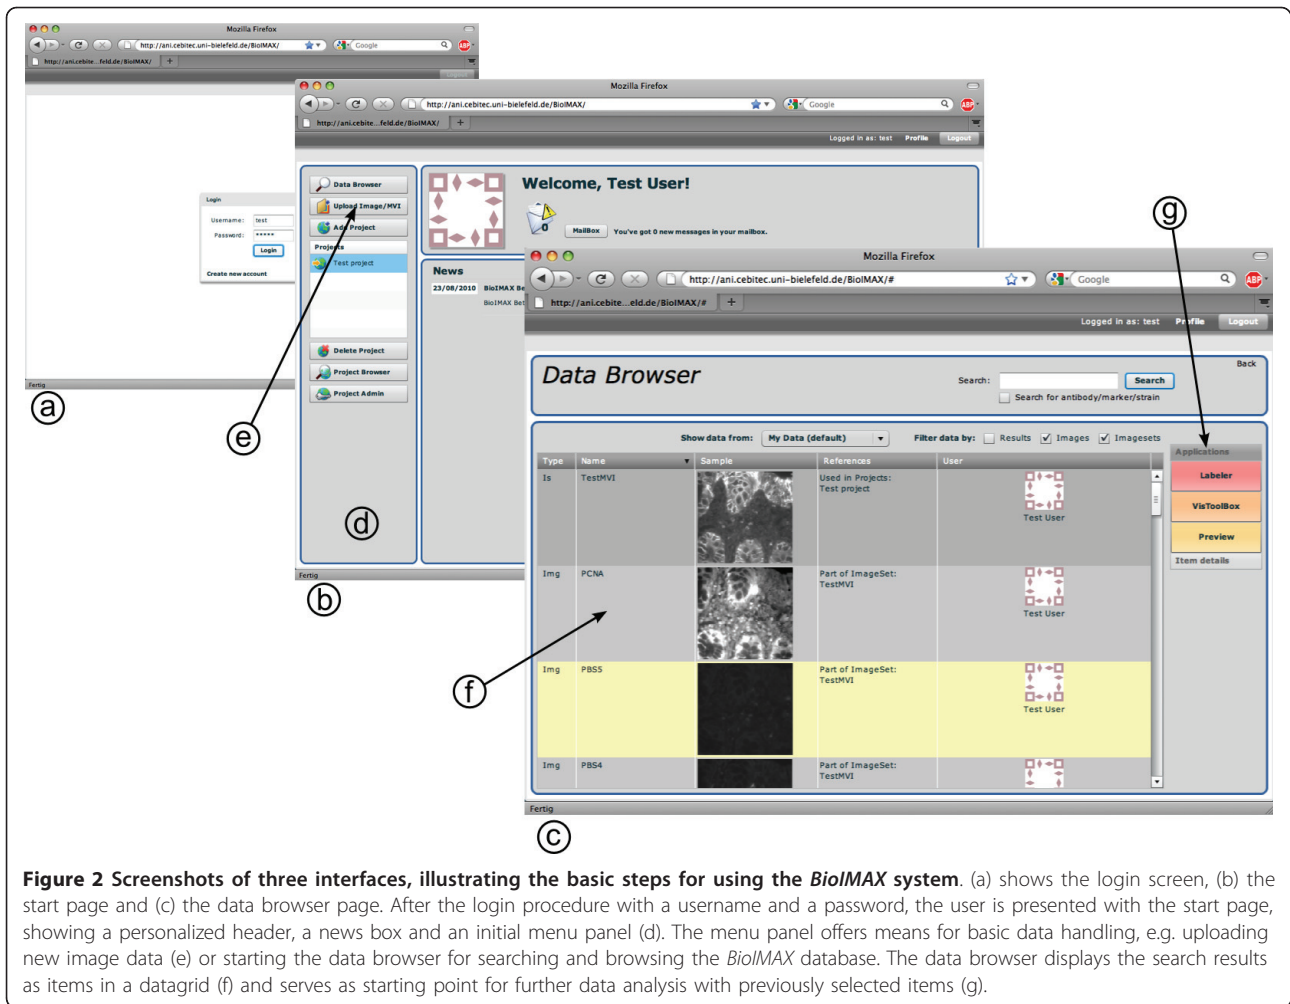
Mozilla Firefox
http://ani.cebitec.uni-bielefeld.de/BioIMAX/
Google
http://ani.cebite...feld.de/BioIMAX/

Login
Username: test
Password: •••••
Login
Create new account
Fertig

ⓐ

Mozilla Firefox
http://ani.cebitec.uni-bielefeld.de/BioIMAX/
Google
http://ani.cebite...feld.de/BioIMAX/
Logged in as: test Profile Logout

Data Browser
Upload Image/MVI
Add Project
Projects
Test project
Delete Project
Project Browser
Project Admin

Welcome, Test User!
0
MailBox You've got 0 new messages in your mailbox.

News
23/08/2010 BioIMAX Be
BioIMAX Bet

Fertig

ⓑ ⓓ ⓔ

Mozilla Firefox
http://ani.cebitec.uni-bielefeld.de/BioIMAX/#
Google
http://ani.cebite...eld.de/BioIMAX/#
Logged in as: test Profile Logout

Data Browser
Back
Search: Search
Search for antibody/marker/strain

Show data from: My Data (default) Filter data by: Results Images Imagesets

| Type | Name | Sample | References | User |
|---|---|---|---|---|
| Is | TestMVI | | Used in Projects: Test project | Test User |
| Img | PCNA | | Part of ImageSet: TestMVI | Test User |
| Img | PBS5 | | Part of ImageSet: TestMVI | Test User |
| Img | PBS4 | | Part of ImageSet: TestMVI | |

Applications
Labeler
VisToolBox
Preview
Item details

Fertig

ⓒ ⓕ ⓖ

**Figure 2 Screenshots of three interfaces, illustrating the basic steps for using the *BioIMAX* system**. (a) shows the login screen, (b) the start page and (c) the data browser page. After the login procedure with a username and a password, the user is presented with the start page, showing a personalized header, a news box and an initial menu panel (d). The menu panel offers means for basic data handling, e.g. uploading new image data (e) or starting the data browser for searching and browsing the *BioIMAX* database. The data browser displays the search results as items in a datagrid (f) and serves as starting point for further data analysis with previously selected items (g).